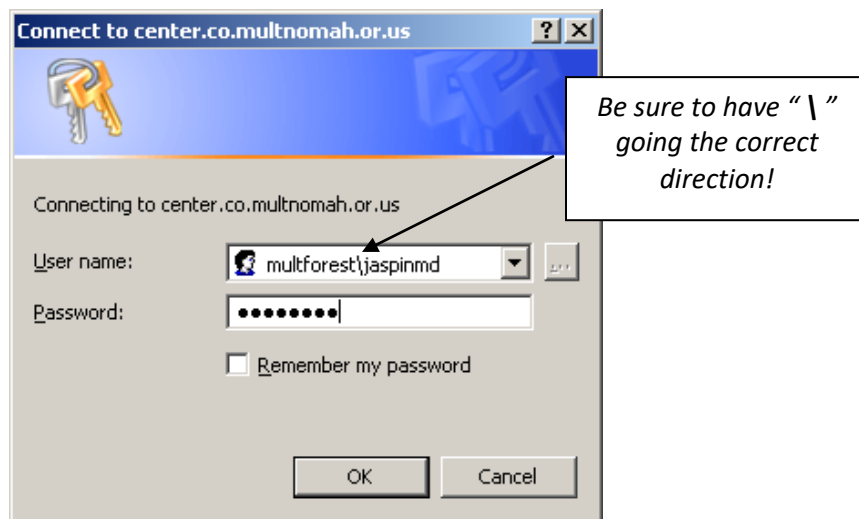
Connect to center.co.multnomah.or.us

?

X

Be sure to have " \ " going the correct direction!

Connecting to center.co.multnomah.or.us

User name: multforest\jaspinmd

Password: ••••••••

Remember my password

OK

Cancel